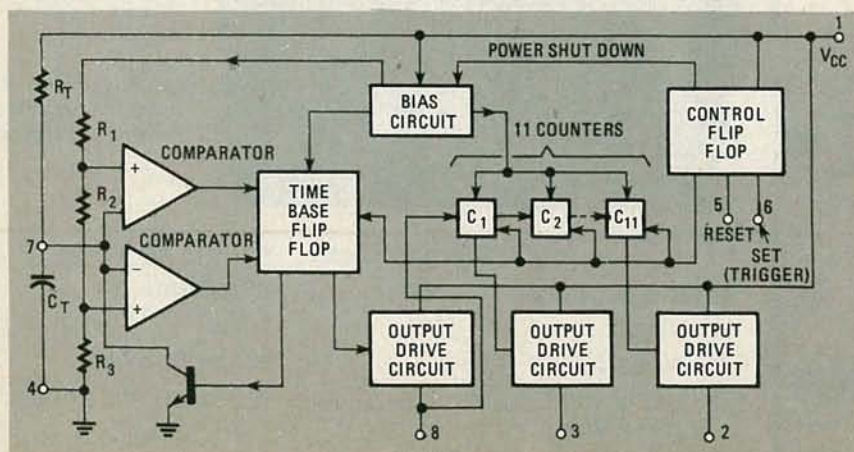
1
$V_{CC}$
POWER SHUT DOWN
$R_T$
BIAS CIRCUIT
CONTROL FLIP FLOP
11 COUNTERS
$R_1$
COMPARATOR
+
TIME BASE FLIP FLOP
$R_2$
$C_1$
$C_2$
$C_{11}$
5
6
RESET
SET (TRIGGER)
7
COMPARATOR
−
+
$C_T$
OUTPUT DRIVE CIRCUIT
OUTPUT DRIVE CIRCUIT
OUTPUT DRIVE CIRCUIT
$R_3$
4
8
3
2